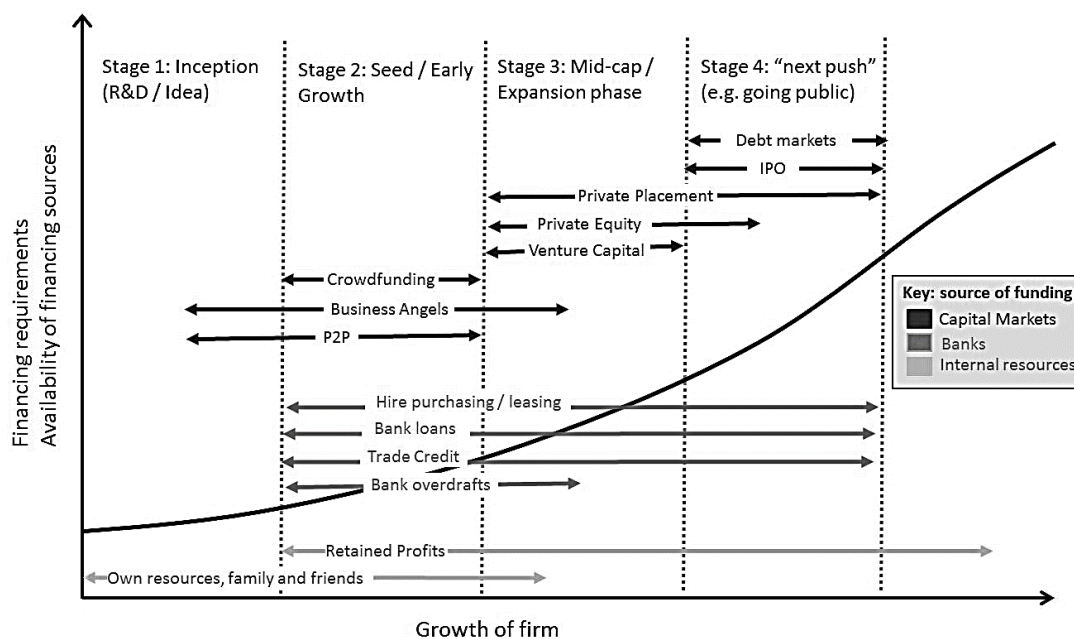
Stage 1: Inception (R&D / Idea)

Stage 2: Seed / Early Growth

Stage 3: Mid-cap / Expansion phase

Stage 4: "next push" (e.g. going public)

Debt markets

IPO

Private Placement

Private Equity

Venture Capital

Crowdfunding

Business Angels

P2P

Hire purchasing / leasing

Bank loans

Trade Credit

Bank overdrafts

Retained Profits

Own resources, family and friends

Key: source of funding
Capital Markets
Banks
Internal resources

Financing requirements
Availability of financing sources

Growth of firm